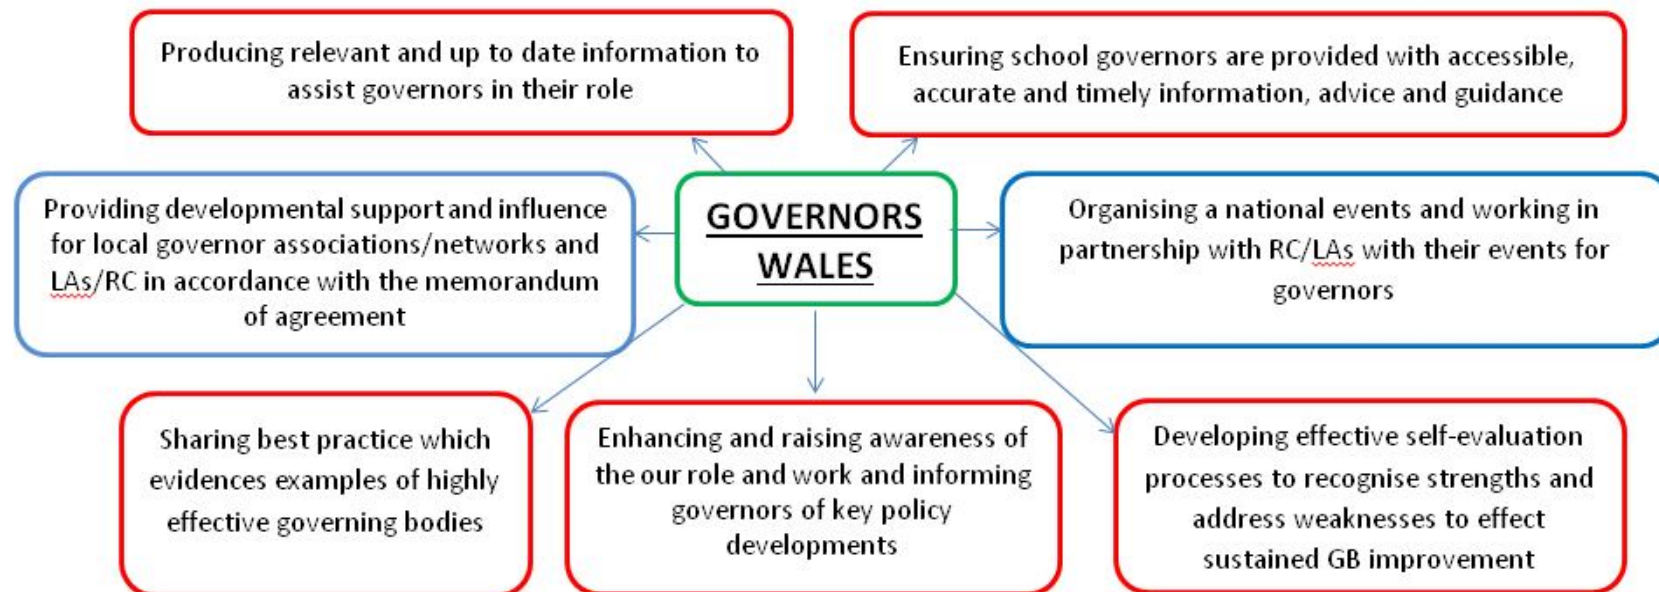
Producing relevant and up to date information to assist governors in their role

Ensuring school governors are provided with accessible, accurate and timely information, advice and guidance

Providing developmental support and influence for local governor associations/networks and LAs/RC in accordance with the memorandum of agreement

GOVERNORS WALES

Organising a national events and working in partnership with RC/LAs with their events for governors

Sharing best practice which evidences examples of highly effective governing bodies

Enhancing and raising awareness of the our role and work and informing governors of key policy developments

Developing effective self-evaluation processes to recognise strengths and address weaknesses to effect sustained GB improvement